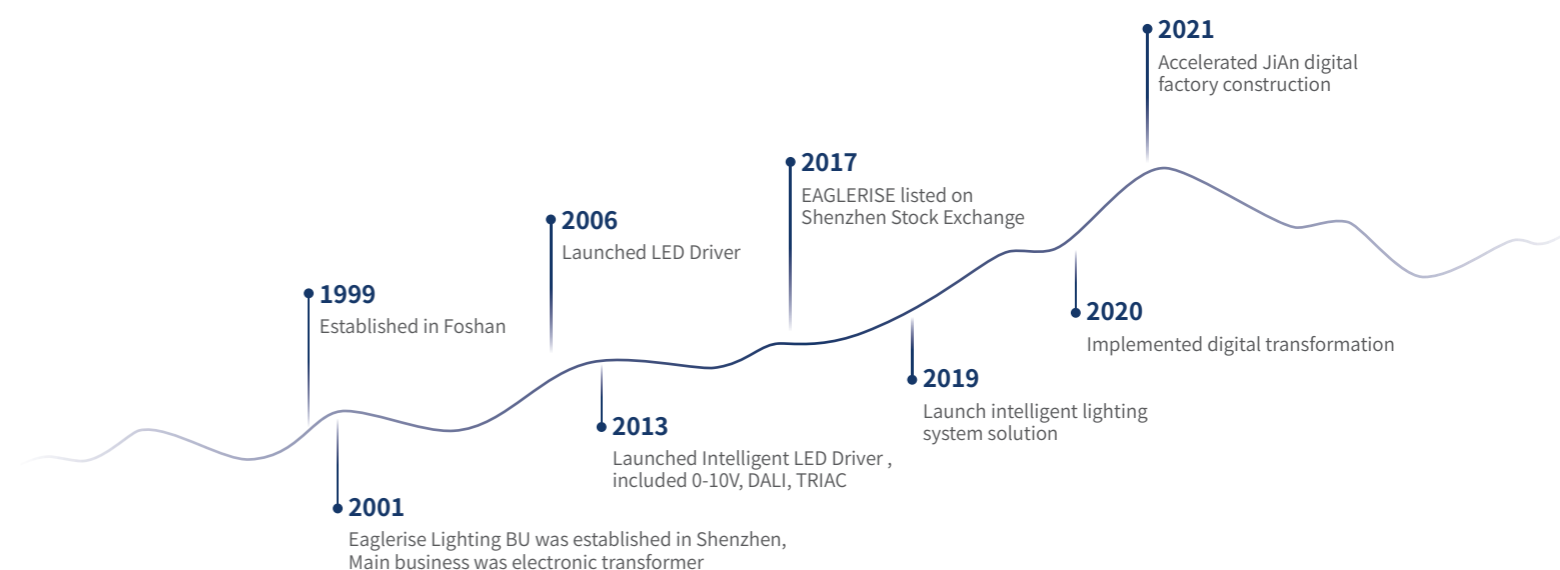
1999
Established in Foshan

2001
Eaglerise Lighting BU was established in Shenzhen, Main business was electronic transformer

2006
Launched LED Driver

2013
Launched Intelligent LED Driver , included 0-10V, DALI, TRIAC

2017
EAGLERISE listed on Shenzhen Stock Exchange

2019
Launch intelligent lighting system solution

2020
Implemented digital transformation

2021
Accelerated JiAn digital factory construction